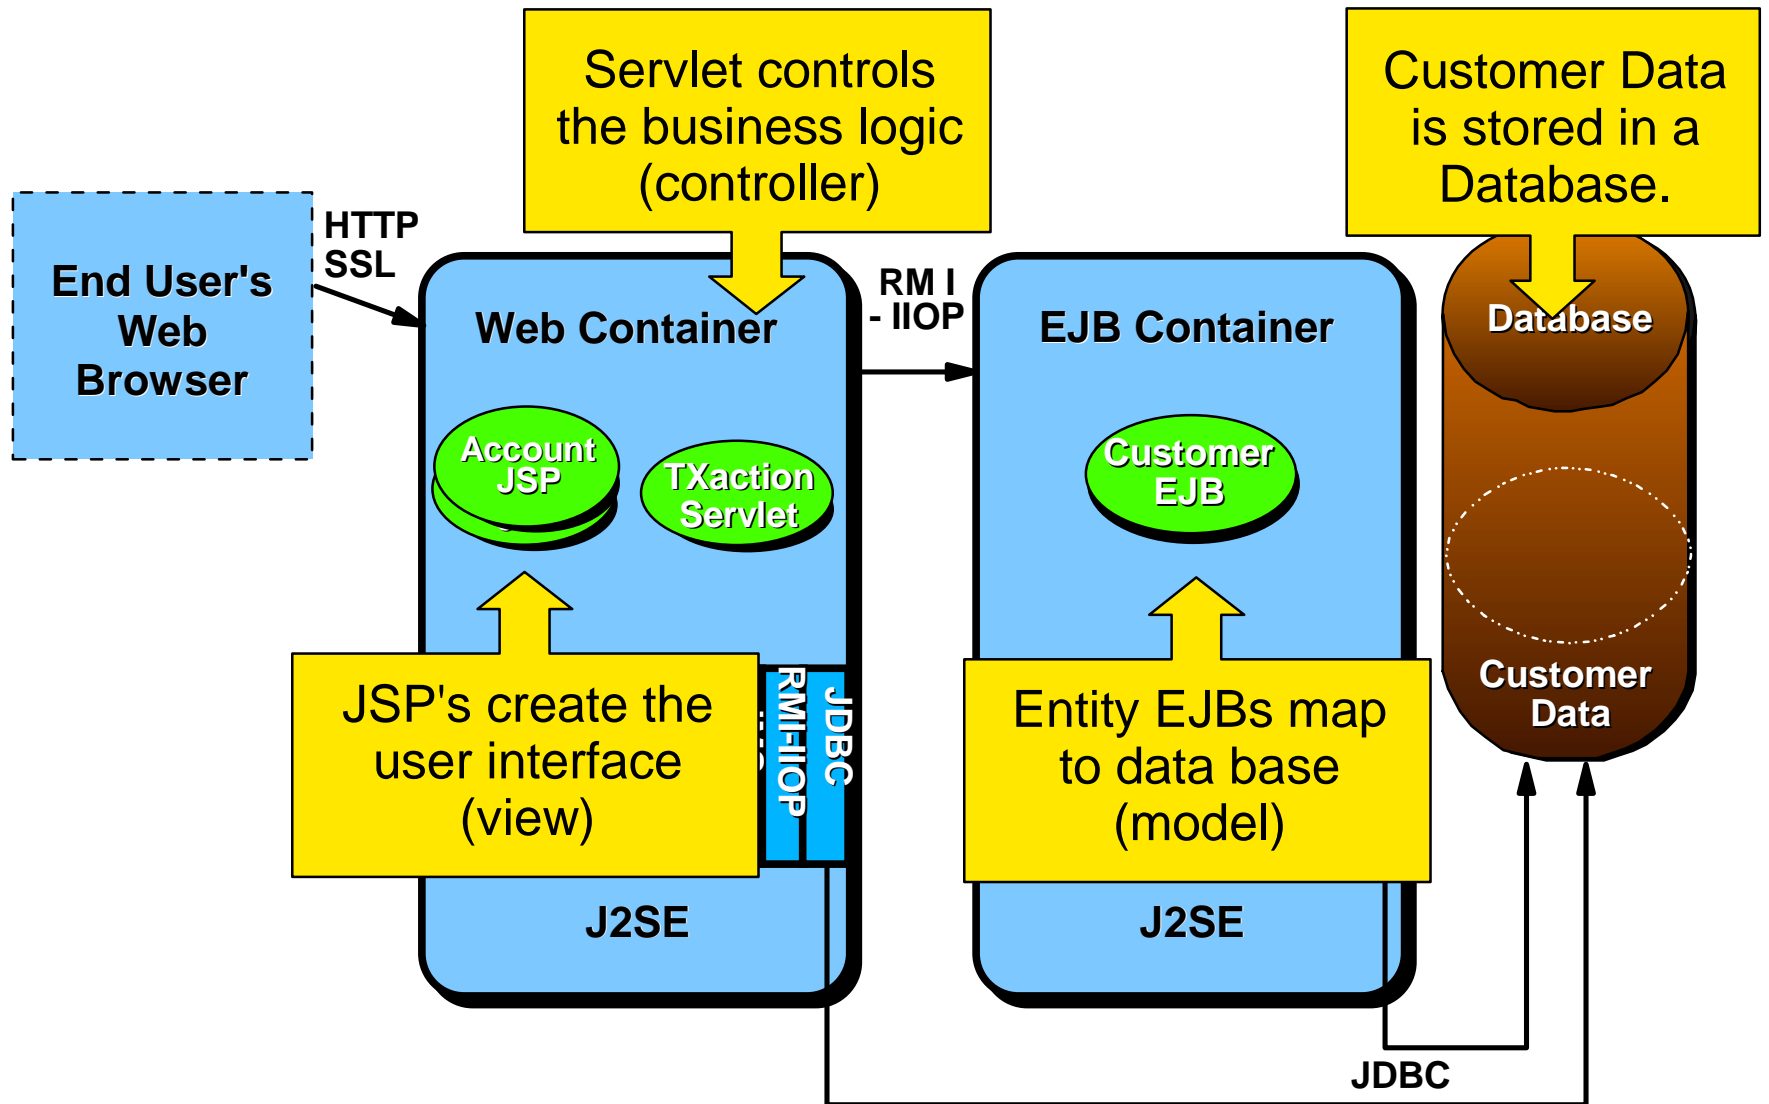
Servlet controls the business logic (controller)

Customer Data is stored in a Database.

End User's Web Browser

HTTP SSL

Web Container

RM I - IIOP

EJB Container

Database

Account JSP

TXaction Servlet

Customer EJB

JSP's create the user interface (view)

RMI-IIOP

JDBC

Entity EJBs map to data base (model)

Customer Data

J2SE

J2SE

JDBC